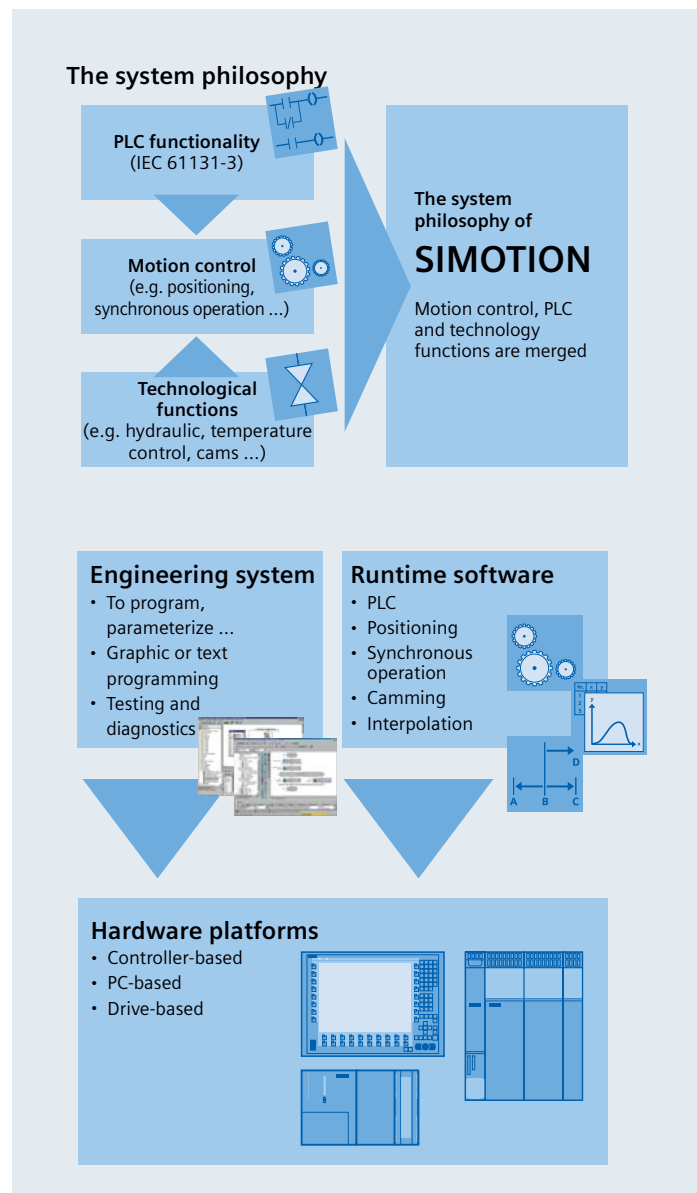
The system philosophy

PLC functionality
(IEC 61131-3)

Motion control
(e.g. positioning, synchronous operation ...)

Technological functions
(e.g. hydraulic, temperature control, cams ...)

The system philosophy of
SIMOTION
Motion control, PLC and technology functions are merged

Engineering system
• To program, parameterize ...
• Graphic or text programming
• Testing and diagnostics

Runtime software
• PLC
• Positioning
• Synchronous operation
• Camming
• Interpolation

D
A B C

Hardware platforms
• Controller-based
• PC-based
• Drive-based